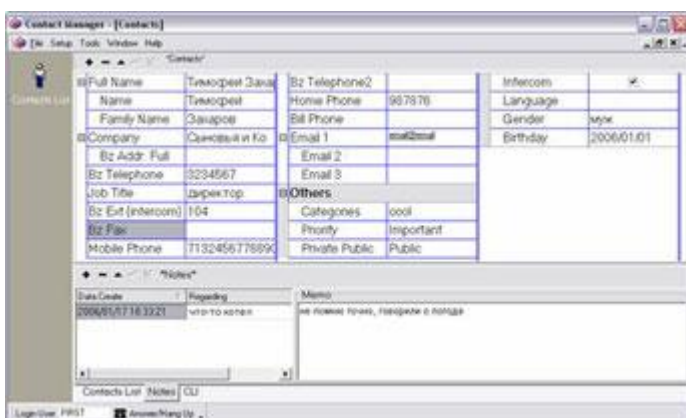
Contact Manager - [Contacts]

File Setup Tools Window Help

"Contacts"

Contacts List

| Full Name | Тимофей Заха |
|---|---|
| Name | Тимофей |
| Family Name | Захаров |
| Company | Одноклыки и Ко |
| Bz Addr. Full | |
| Bz Telephone | 3234567 |
| Job Title | директор |
| Bz Ext (intercom) | 104 |
| Bz Fax | |
| Mobile Phone | 7132456776890 |

| Bz Telephone2 | |
|---|---|
| Home Phone | 987876 |
| Bill Phone | |
| Email 1 | mail@mail |
| Email 2 | |
| Email 3 | |
| Others | |
| Categories | cool |
| Priority | important |
| Private Public | Public |

| Intercom | ✓ |
|---|---|
| Language | |
| Gender | муж |
| Birthday | 2006/01/01 |

"Notes"

| Date Create | Regarding |
|---|---|
| 2006/01/17 16:33:21 | что-то хотел |

Memo

не помню точно, говорили о погоде

Contacts List Notes CLI

Login User: FIRST Answer/Hang Up